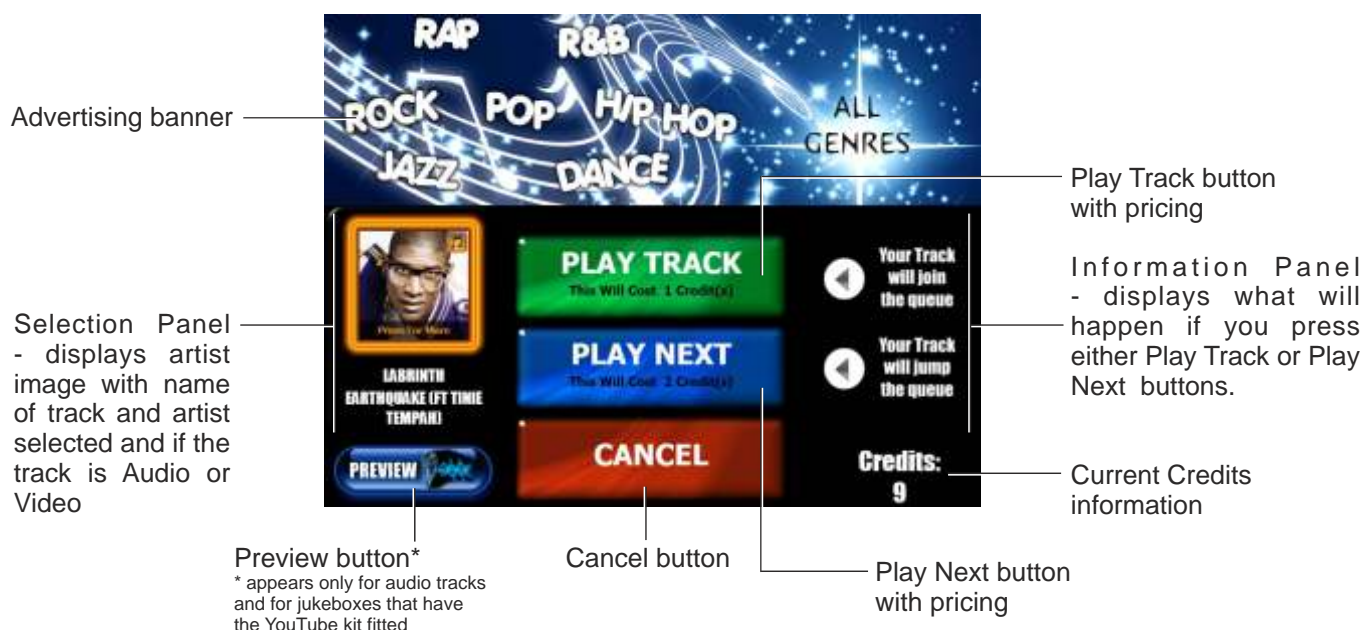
RAP
R&B
ROCK
POP
HIP HOP
ALL GENRES
JAZZ
DANCE

Advertising banner

Play Track button with pricing

PLAY TRACK
This Will Cost: 1 Credit(s)

Your Track will join the queue

Information Panel - displays what will happen if you press either Play Track or Play Next buttons.

Selection Panel - displays artist image with name of track and artist selected and if the track is Audio or Video

PLAY NEXT
This Will Cost: 2 Credit(s)

Your Track will jump the queue

LABRINTH
EARTHQUAKE (FT TINIE TEMPAH)

PREVIEW

CANCEL

Credits:
9

Current Credits information

Preview button*
* appears only for audio tracks and for jukeboxes that have the YouTube kit fitted

Cancel button

Play Next button with pricing